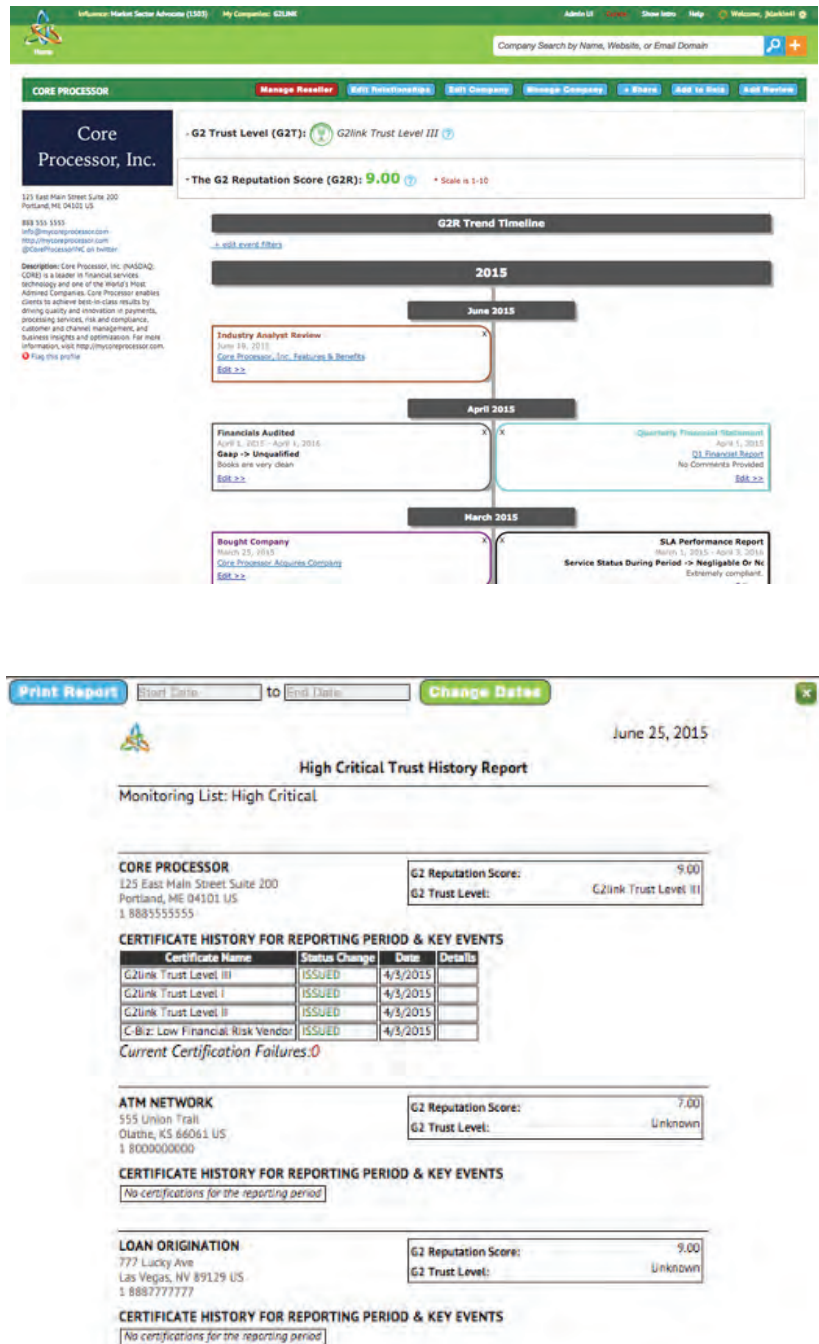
Influence: Market Sector Advocate (1503) My Companies: G2LINK

Admin UI Show Intro Help Welcome, jblaklee!

Home

Company Search by Name, Website, or Email Domain

CORE PROCESSOR

Manage Reseller Edit Relationships Edit Company Manage Company + Share Add to lists Add Review

Core Processor, Inc.

125 East Main Street Suite 200
Portland, ME 04101 US

888 555 5555
info@mycoreprocessor.com
http://mycoreprocessor.com
@CoreProcessorVC on twitter

Description: Core Processor, Inc. (NASDAQ: CORE) is a leader in financial services technology and one of the World's Most Admired Companies. Core Processor enables clients to achieve best-in-class results by driving quality and innovation in payments, processing services, risk and compliance, customer and channel management, and business insights and optimization. For more information, visit http://mycoreprocessor.com.

Flag this profile

- G2 Trust Level (G2T): G2link Trust Level III

- The G2 Reputation Score (G2R): 9.00 * Scale is 1-10

G2R Trend Timeline

+ edit event filters

2015

June 2015

Industry Analyst Review
June 19, 2015
Core Processor, Inc. Features & Benefits
Edit >>

April 2015

Financials Audited
April 1, 2015 - April 1, 2016
Gaap -> Unqualified
Books are very clean
Edit >>

Quarterly Financial Statement
April 1, 2015
Q1 Financial Report
No Comments Provided
Edit >>

March 2015

Bought Company
March 25, 2015
Core Processor Acquires Company
Edit >>

SLA Performance Report
March 1, 2015 - April 3, 2016
Service Status During Period -> Negligable Or Nc
Extremely compliant.

Print Report Start Date to End Date Change Dates

June 25, 2015

High Critical Trust History Report

Monitoring List: High Critical

CORE PROCESSOR
125 East Main Street Suite 200
Portland, ME 04101 US
1 8885555555

| G2 Reputation Score: | 9.00 |
|---|---|
| G2 Trust Level: | G2link Trust Level III |

CERTIFICATE HISTORY FOR REPORTING PERIOD & KEY EVENTS

| Certificate Name | Status Change | Date | Details |
|---|---|---|---|
| G2link Trust Level III | ISSUED | 4/3/2015 | |
| G2link Trust Level I | ISSUED | 4/3/2015 | |
| G2link Trust Level II | ISSUED | 4/3/2015 | |
| C-Biz: Low Financial Risk Vendor | ISSUED | 4/3/2015 | |

Current Certification Failures:0

ATM NETWORK
555 Union Trail
Olathe, KS 66061 US
1 8000000000

| G2 Reputation Score: | 7.00 |
|---|---|
| G2 Trust Level: | Unknown |

CERTIFICATE HISTORY FOR REPORTING PERIOD & KEY EVENTS

No certifications for the reporting period

LOAN ORIGINATION
777 Lucky Ave
Las Vegas, NV 89129 US
1 8887777777

| G2 Reputation Score: | 9.00 |
|---|---|
| G2 Trust Level: | Unknown |

CERTIFICATE HISTORY FOR REPORTING PERIOD & KEY EVENTS

No certifications for the reporting period